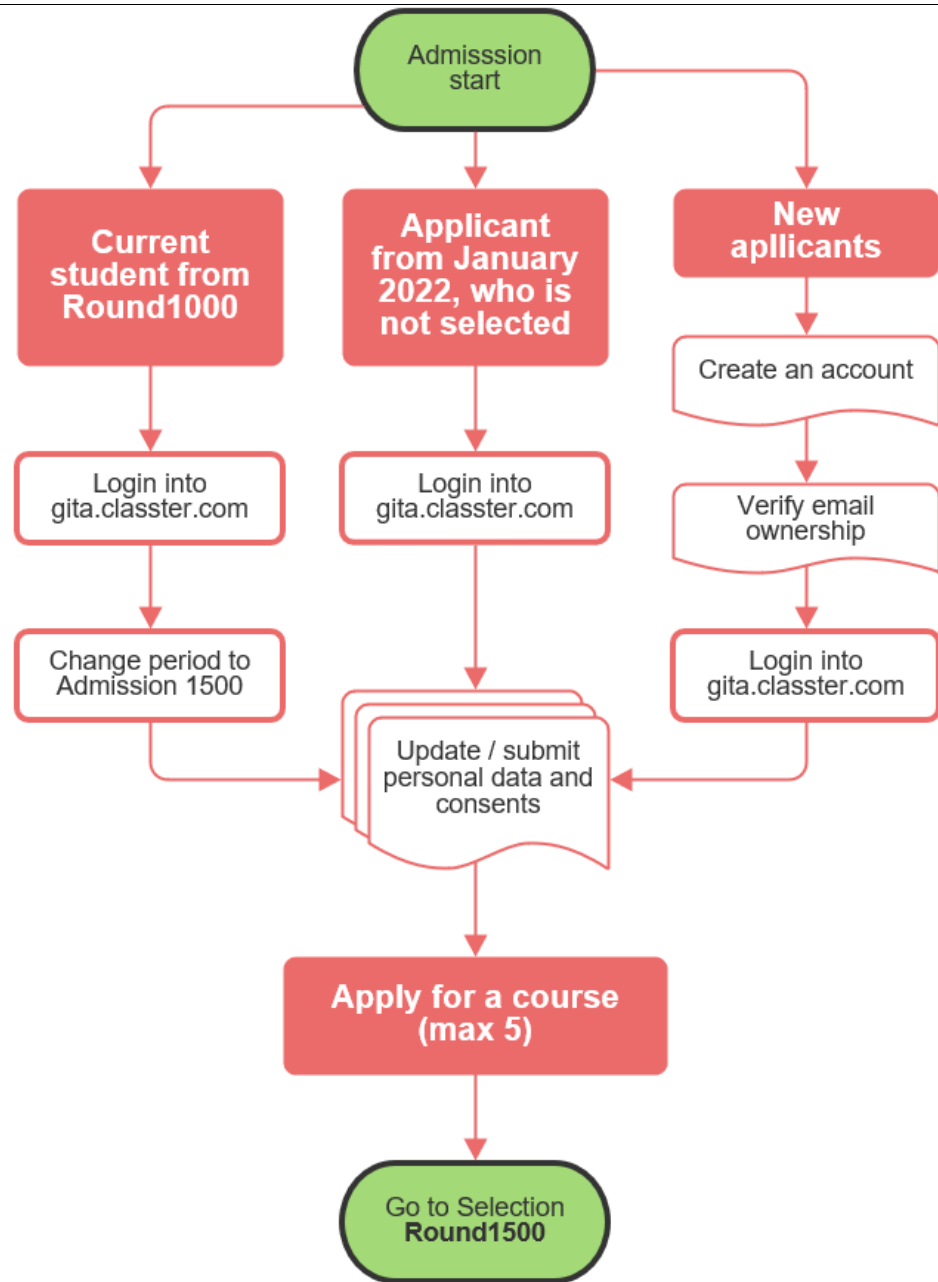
Admisssion start

Current student from Round1000

Applicant from January 2022, who is not selected

New apllicants

Create an account

Login into gita.classter.com

Login into gita.classter.com

Verify email ownership

Change period to Admission 1500

Login into gita.classter.com

Update / submit personal data and consents

Apply for a course (max 5)

Go to Selection **Round1500**